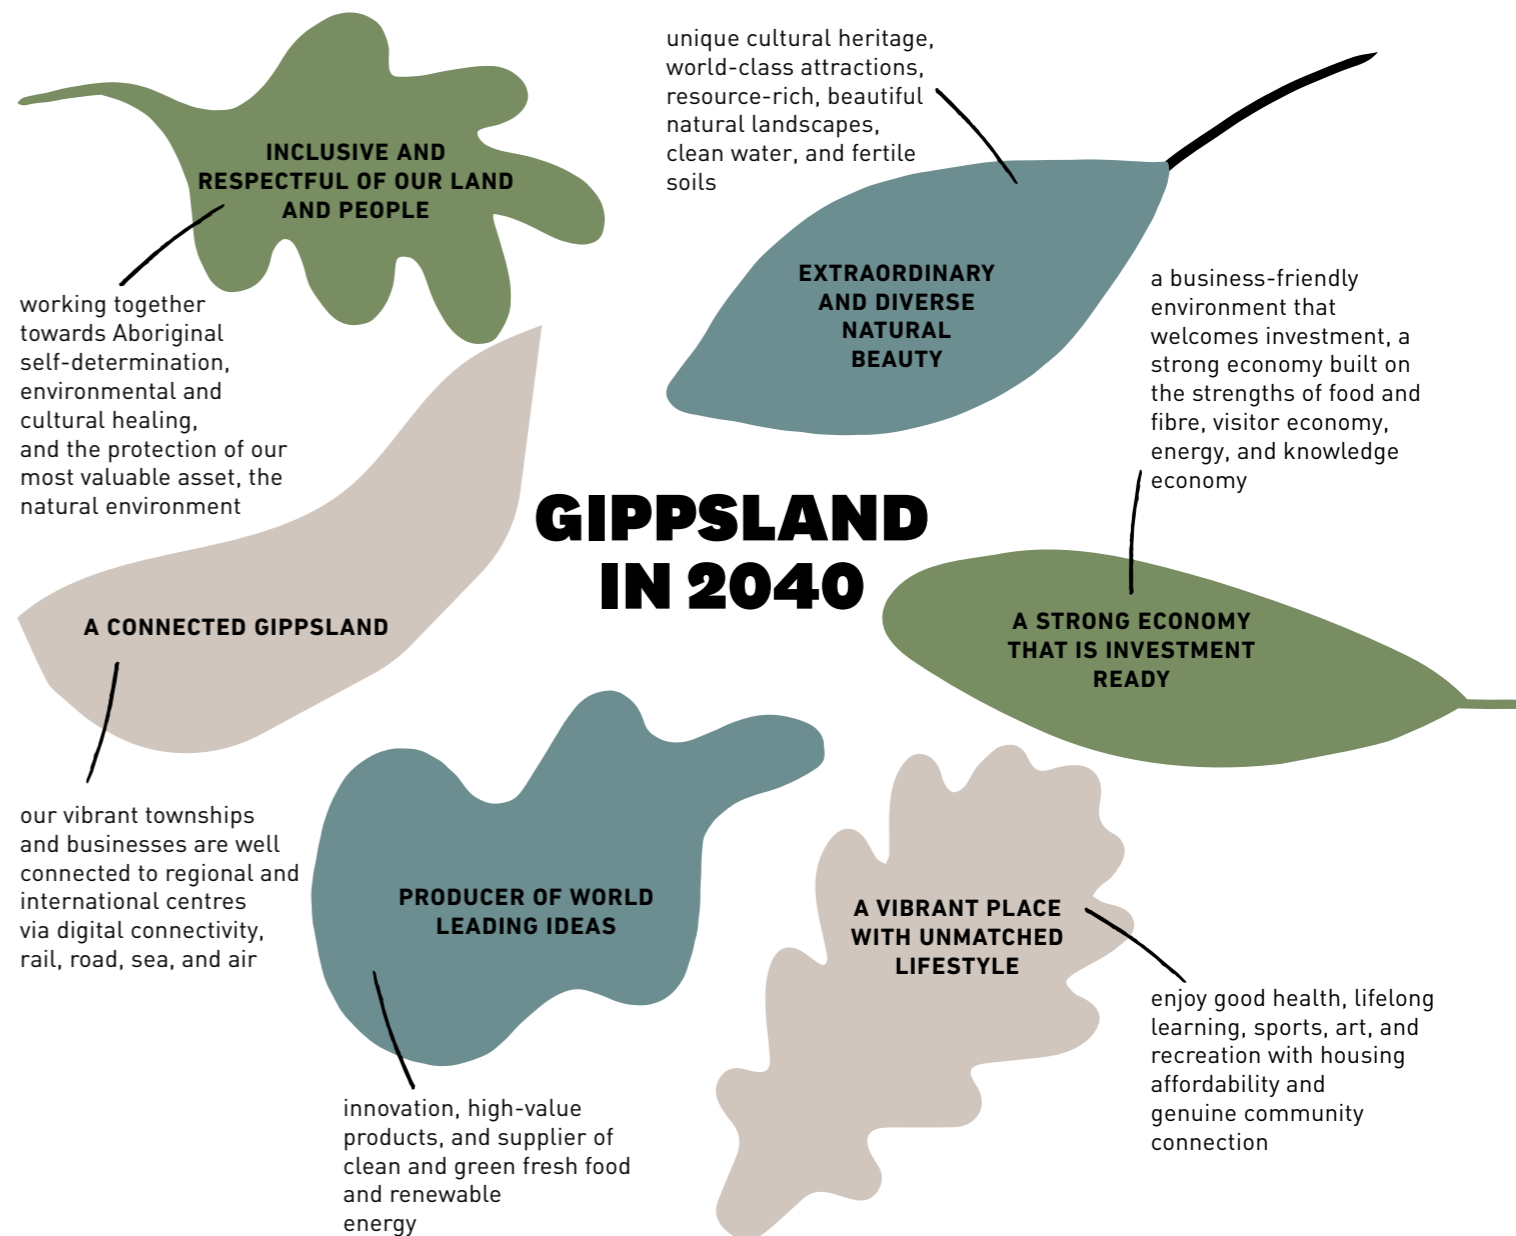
GIPPSLAND IN 2040

INCLUSIVE AND RESPECTFUL OF OUR LAND AND PEOPLE

working together towards Aboriginal self-determination, environmental and cultural healing, and the protection of our most valuable asset, the natural environment

unique cultural heritage, world-class attractions, resource-rich, beautiful natural landscapes, clean water, and fertile soils

EXTRAORDINARY AND DIVERSE NATURAL BEAUTY

a business-friendly environment that welcomes investment, a strong economy built on the strengths of food and fibre, visitor economy, energy, and knowledge economy

A STRONG ECONOMY THAT IS INVESTMENT READY

A CONNECTED GIPPSLAND

our vibrant townships and businesses are well connected to regional and international centres via digital connectivity, rail, road, sea, and air

PRODUCER OF WORLD LEADING IDEAS

innovation, high-value products, and supplier of clean and green fresh food and renewable energy

A VIBRANT PLACE WITH UNMATCHED LIFESTYLE

enjoy good health, lifelong learning, sports, art, and recreation with housing affordability and genuine community connection